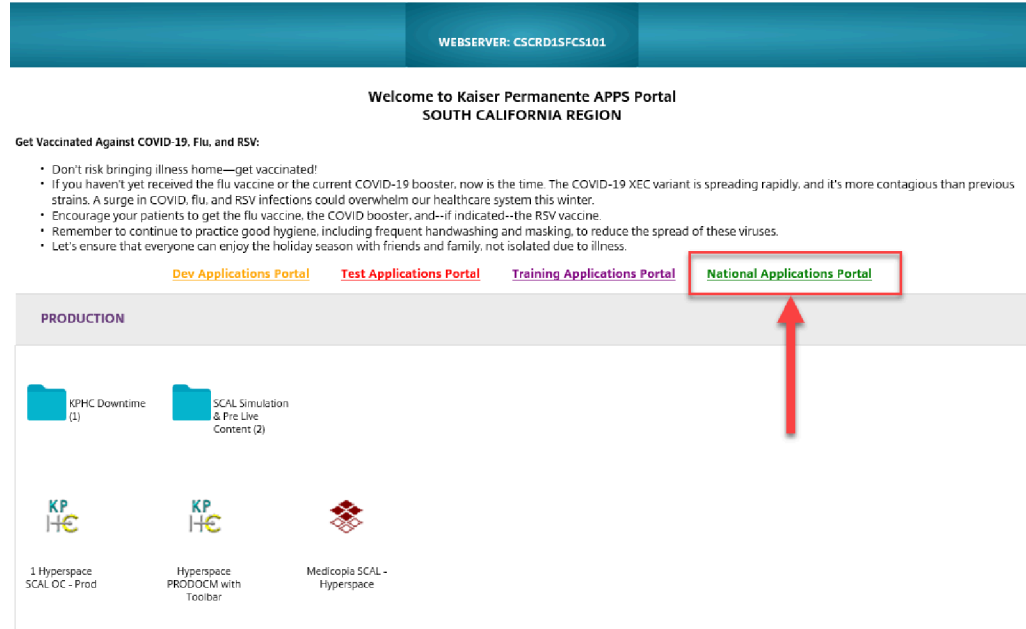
WEBSERVER: CSCRD1SFCS101

Welcome to Kaiser Permanente APPS Portal
SOUTH CALIFORNIA REGION

Get Vaccinated Against COVID-19, Flu, and RSV:

- Don't risk bringing illness home—get vaccinated!
- If you haven't yet received the flu vaccine or the current COVID-19 booster, now is the time. The COVID-19 XEC variant is spreading rapidly, and it's more contagious than previous strains. A surge in COVID, flu, and RSV infections could overwhelm our healthcare system this winter.
- Encourage your patients to get the flu vaccine, the COVID booster, and--if indicated--the RSV vaccine.
- Remember to continue to practice good hygiene, including frequent handwashing and masking, to reduce the spread of these viruses.
- Let's ensure that everyone can enjoy the holiday season with friends and family, not isolated due to illness.

Dev Applications Portal Test Applications Portal Training Applications Portal National Applications Portal

PRODUCTION

KPHC Downtime (1)

SCAL Simulation & Pre Live Content (2)

KP HC

1 Hyperspace SCAL OC - Prod

KP HC

Hyperspace PRODOCM with Toolbar

Medicopia SCAL - Hyperspace